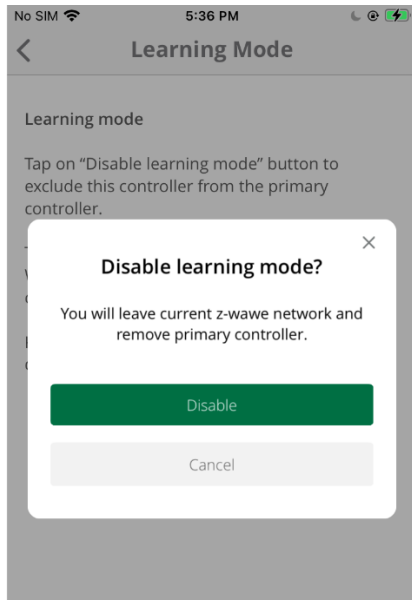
No SIM
5:36 PM

Learning Mode

Learning mode

Tap on “Disable learning mode” button to exclude this controller from the primary controller.

×

Disable learning mode?

You will leave current z-wawe network and remove primary controller.

Disable

Cancel